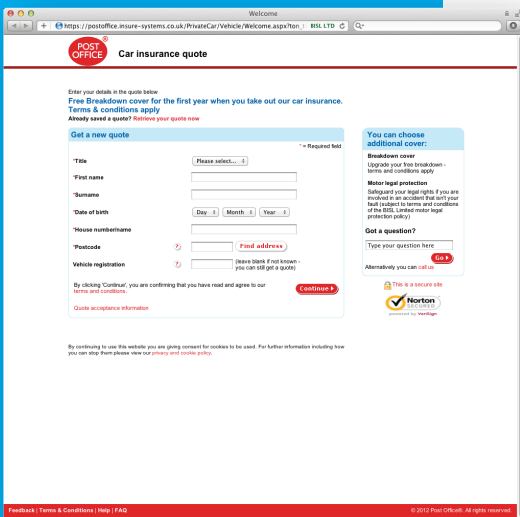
Welcome

https://postoffice.insure-systems.co.uk/PrivateCar/Vehicle/Welcome.aspx?ton_ BISL LTD

POST OFFICE Car insurance quote

Enter your details in the quote below

Free Breakdown cover for the first year when you take out our car insurance. Terms & conditions apply

Already saved a quote? Retrieve your quote now

Get a new quote

* = Required field

*Title Please select...

*First name

*Surname

*Date of birth Day Month Year

*House number/name

*Postcode ? Find address

Vehicle registration ? (leave blank if not known - you can still get a quote)

By clicking 'Continue', you are confirming that you have read and agree to our terms and conditions.

Continue

Quote acceptance information

You can choose additional cover:

Breakdown cover

Upgrade your free breakdown - terms and conditions apply

Motor legal protection

Safeguard your legal rights if you are involved in an accident that isn't your fault (subject to terms and conditions of the BISL Limited motor legal protection policy)

Got a question?

Type your question here

Go

Alternatively you can call us

This is a secure site

Norton SECURED

powered by VeriSign

By continuing to use this website you are giving consent for cookies to be used. For further information including how you can stop them please view our privacy and cookie policy.

Feedback | Terms & Conditions | Help | FAQ

© 2012 Post Office®. All rights reserved.